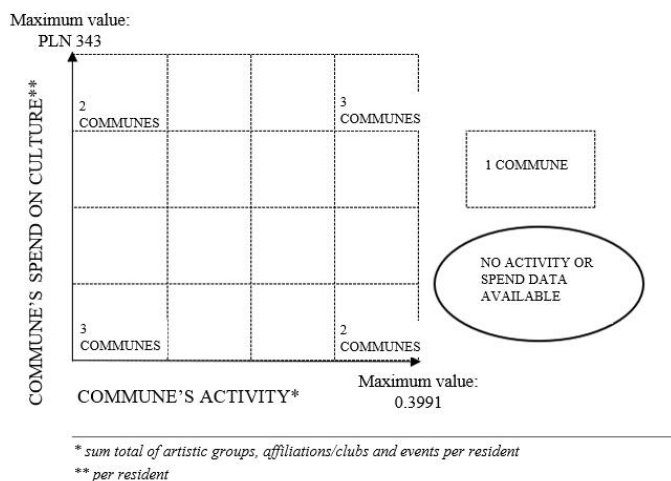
Maximum value:
PLN 343

COMMUNE'S SPEND ON CULTURE**

2 COMMUNES

3 COMMUNES

1 COMMUNE

NO ACTIVITY OR SPEND DATA AVAILABLE

3 COMMUNES

2 COMMUNES

COMMUNE'S ACTIVITY*

Maximum value:
0.3991

* sum total of artistic groups, affiliations/clubs and events per resident

** per resident